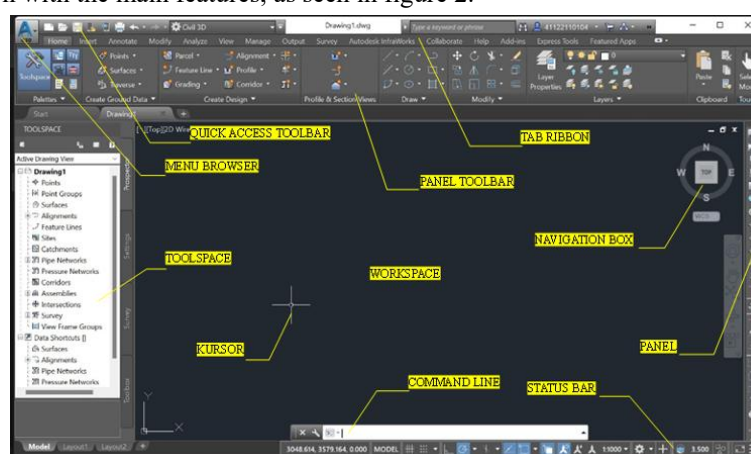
with the main features, as seen in figure 2.

Civil 3D
Drawing1.dwg
Type a keyword or phrase
41122110104

Home Insert Annotate Modify Analyze View Manage Output Survey Autodesk InfraWorks Collaborate Help Add-ins Express Tools Featured Apps

Toolspace
Points
Surfaces
Traverse
Parcel
Feature Line
Grading
Alignment
Profile
Corridor
Layer Properties
Paste
Palettes
Create Ground Data
Create Design
Profile & Section Views
Draw
Modify
Layers
Clipboard

Start
Drawing1

TOOLSPACE
Active Drawing View
Drawing1
Points
Point Groups
Surfaces
Alignments
Feature Lines
Sites
Catchments
Pipe Networks
Pressure Networks
Corridors
Assemblies
Intersections
Survey
View Frame Groups
Data Shortcuts []
Surfaces
Alignments
Pipe Networks
Pressure Networks

Prospector
Settings
Survey
Toolbox

[-][Top][2D Wir

QUICK ACCESS TOOLBAR
MENU BROWSER
TAB RIBBON
PANEL TOOLBAR
NAVIGATION BOX
TOOLSPACE
WORKSPACE
KURSOR
PANEL
COMMAND LINE
STATUS BAR

N
W
TOP
E
S
WCS

Model
Layout1
Layout2

3048.614, 3579.164, 0.0000 MODEL
1:1000
3.500